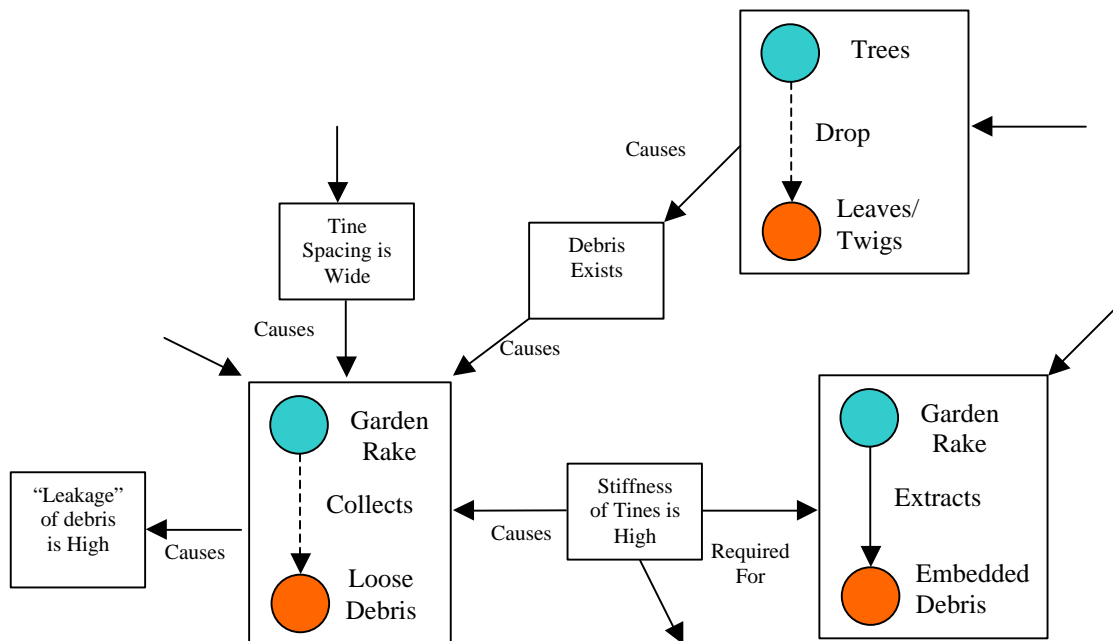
Trees

Drop

Leaves/ Twigs

Causes

Tine Spacing is Wide

Debris Exists

Causes

Causes

Garden Rake

Collects

Loose Debris

"Leakage" of debris is High

Causes

Stiffness of Tines is High

Causes

Required For

Garden Rake

Extracts

Embedded Debris